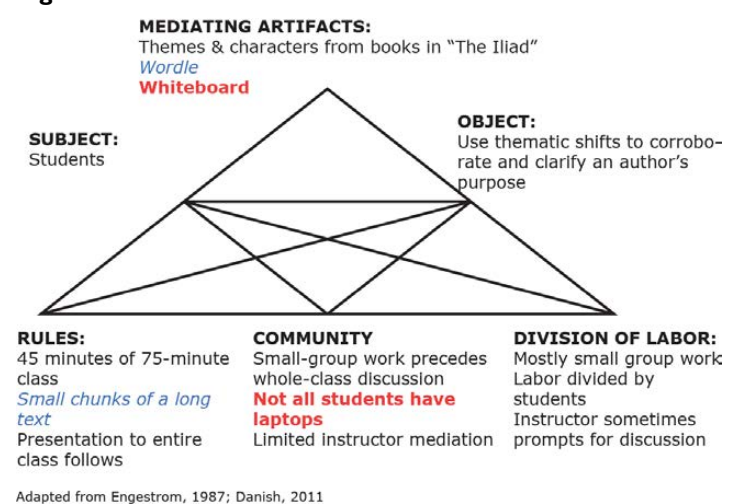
MEDIATING ARTIFACTS:
Themes & characters from books in "The Iliad"
Wordle
Whiteboard

SUBJECT:
Students

OBJECT:
Use thematic shifts to corroborate and clarify an author's purpose

RULES:
45 minutes of 75-minute class
Small chunks of a long text
Presentation to entire class follows

COMMUNITY
Small-group work precedes whole-class discussion
Not all students have laptops
Limited instructor mediation

DIVISION OF LABOR:
Mostly small group work
Labor divided by students
Instructor sometimes prompts for discussion

Adapted from Engestrom, 1987; Danish, 2011